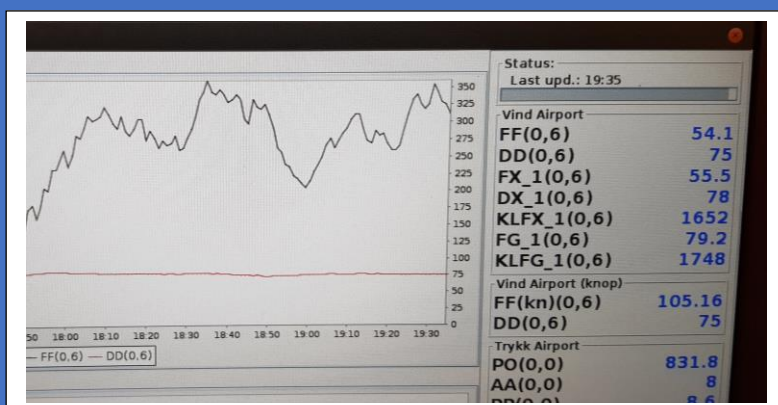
350
325
300
275
250
225
200
175
150
125
100
75
50
25
0

50 18:00 18:10 18:20 18:30 18:40 18:50 19:00 19:10 19:20 19:30

— FF(0,6) — DD(0,6)

Status:
Last upd.: 19:35

Vind Airport
FF(0,6) 54.1
DD(0,6) 75
FX_1(0,6) 55.5
DX_1(0,6) 78
KLFX_1(0,6) 1652
FG_1(0,6) 79.2
KLFG_1(0,6) 1748

Vind Airport (knop)
FF(kn)(0,6) 105.16
DD(0,6) 75

Trykk Airport
PO(0,0) 831.8
AA(0,0) 8
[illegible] 8.6